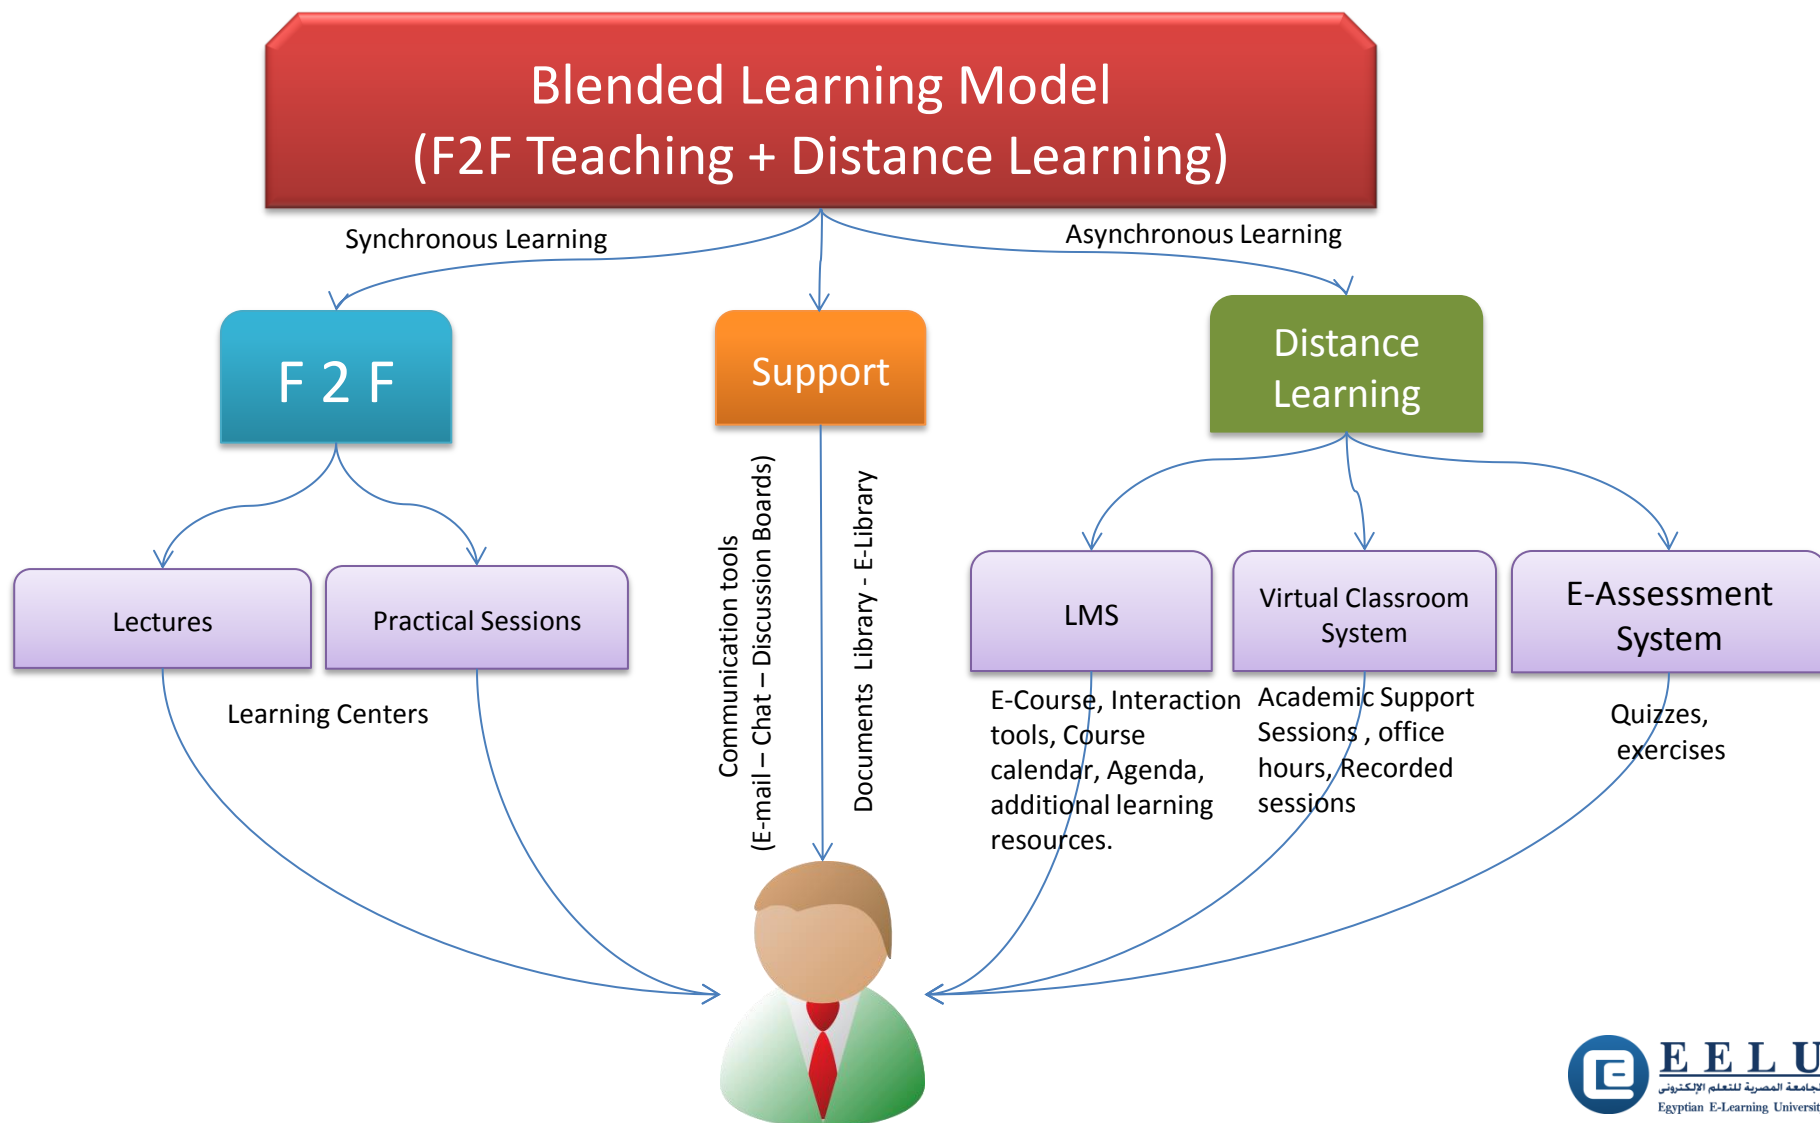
Blended Learning Model
(F2F Teaching + Distance Learning)

Synchronous Learning

Asynchronous Learning

F 2 F

Support

Distance Learning

Lectures

Practical Sessions

Learning Centers

Communication tools
(E-mail – Chat – Discussion Boards)

Documents Library - E-Library

LMS

Virtual Classroom System

E-Assessment System

E-Course, Interaction tools, Course calendar, Agenda, additional learning resources.

Academic Support Sessions , office hours, Recorded sessions

Quizzes, exercises

EELU
الجامعة المصرية للتعلم الإلكتروني
Egyptian E-Learning Universit